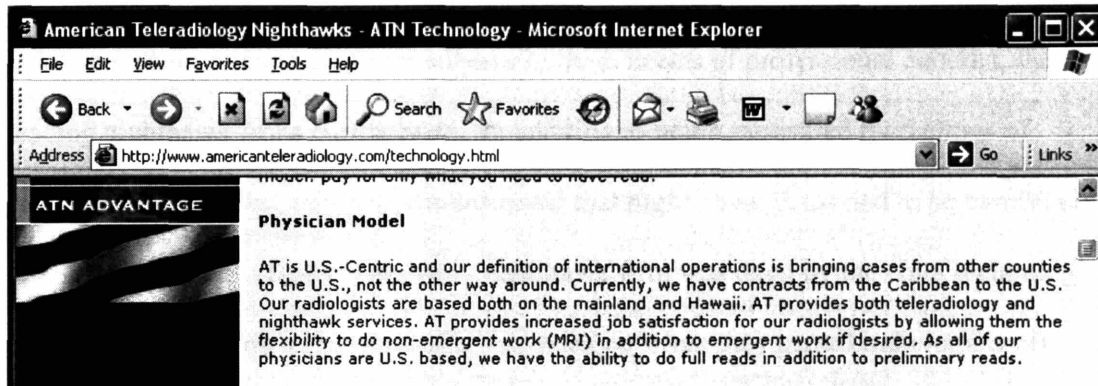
American Teleradiology Nighthawks - ATN Technology - Microsoft Internet Explorer

File Edit View Favorites Tools Help

Back Search Favorites

Address http://www.americanteleradiology.com/technology.html Go Links

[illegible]

ATN ADVANTAGE

Physician Model

AT is U.S.-Centric and our definition of international operations is bringing cases from other counties to the U.S., not the other way around. Currently, we have contracts from the Caribbean to the U.S. Our radiologists are based both on the mainland and Hawaii. AT provides both teleradiology and nighthawk services. AT provides increased job satisfaction for our radiologists by allowing them the flexibility to do non-emergent work (MRI) in addition to emergent work if desired. As all of our physicians are U.S. based, we have the ability to do full reads in addition to preliminary reads.